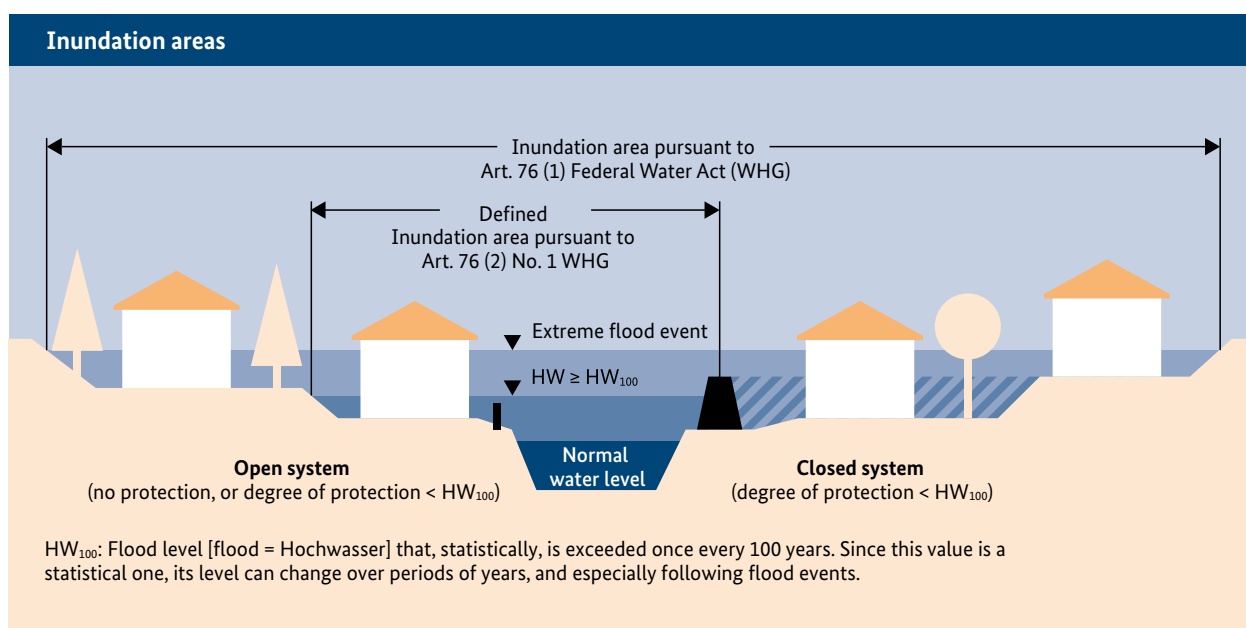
Inundation areas

Inundation area pursuant to Art. 76 (1) Federal Water Act (WHG)

Defined Inundation area pursuant to Art. 76 (2) No. 1 WHG

Extreme flood event

HW ≥ $HW_{100}$

Normal water level

Open system
(no protection, or degree of protection < $HW_{100}$)

Closed system
(degree of protection < $HW_{100}$)

$HW_{100}$: Flood level [flood = Hochwasser] that, statistically, is exceeded once every 100 years. Since this value is a statistical one, its level can change over periods of years, and especially following flood events.